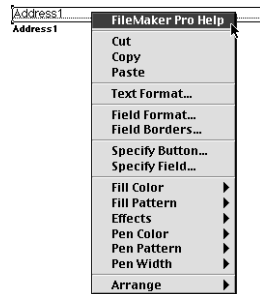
Address1
Address1

FileMaker Pro Help

Cut
Copy
Paste

Text Format...

Field Format...
Field Borders...

Specify Button...
Specify Field...

Fill Color
Fill Pattern
Effects
Pen Color
Pen Pattern
Pen Width

Arrange